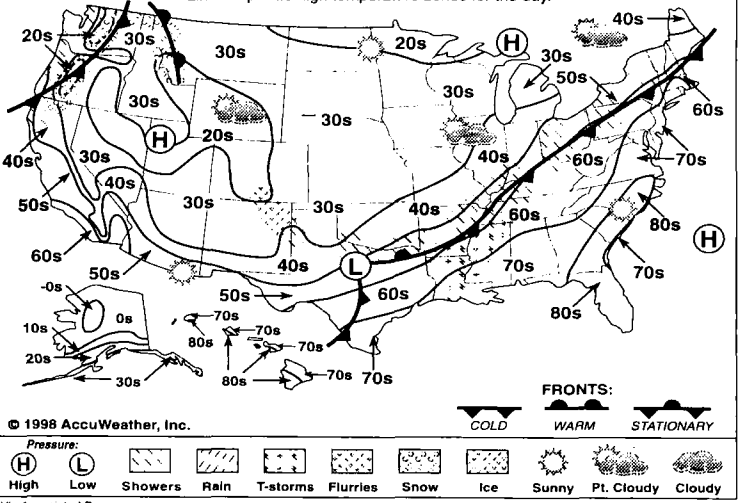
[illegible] high temperature zones for the day.

20s 30s 30s 20s H 40s 30s 30s 50s 30s 30s 60s H 20s 30s 40s 40s 30s 60s 70s 50s 40s 30s 30s 40s 60s 80s 60s 50s 40s L 70s H 50s 60s 70s 80s -0s 0s 70s 10s 80s 70s 20s 70s 30s 80s 70s 70s

FRONTS:

© 1998 AccuWeather, Inc.

COLD WARM STATIONARY

Pressure:

H High
L Low
Showers
Rain
T-storms
Flurries
Snow
Ice
Sunny
Pt. Cloudy
Cloudy